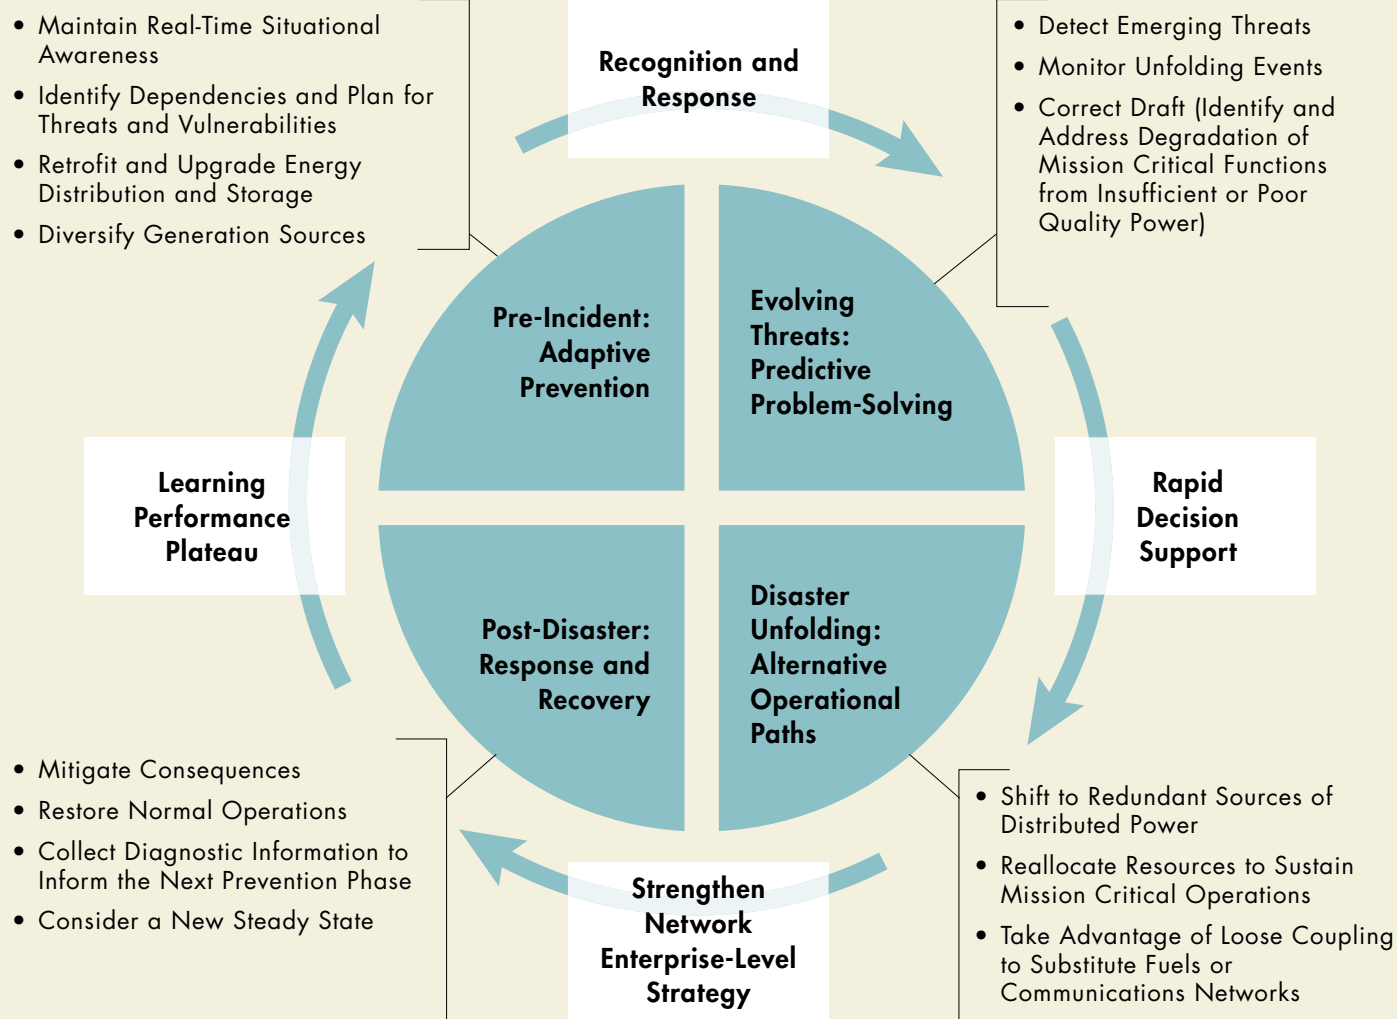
• Maintain Real-Time Situational Awareness
• Identify Dependencies and Plan for Threats and Vulnerabilities
• Retrofit and Upgrade Energy Distribution and Storage
• Diversify Generation Sources

Recognition and Response

• Detect Emerging Threats
• Monitor Unfolding Events
• Correct Draft (Identify and Address Degradation of Mission Critical Functions from Insufficient or Poor Quality Power)

Pre-Incident: Adaptive Prevention

Evolving Threats: Predictive Problem-Solving

Learning Performance Plateau

Rapid Decision Support

Post-Disaster: Response and Recovery

Disaster Unfolding: Alternative Operational Paths

• Mitigate Consequences
• Restore Normal Operations
• Collect Diagnostic Information to Inform the Next Prevention Phase
• Consider a New Steady State

Strengthen Network Enterprise-Level Strategy

• Shift to Redundant Sources of Distributed Power
• Reallocate Resources to Sustain Mission Critical Operations
• Take Advantage of Loose Coupling to Substitute Fuels or Communications Networks